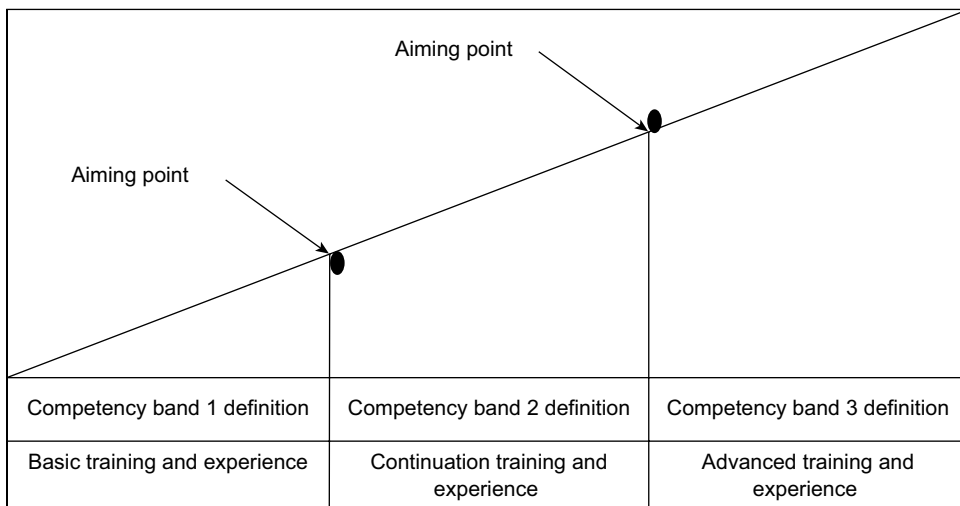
Aiming point

Aiming point

| Competency band 1 definition | Competency band 2 definition | Competency band 3 definition |
|---|---|---|
| Basic training and experience | Continuation training and experience | Advanced training and experience |